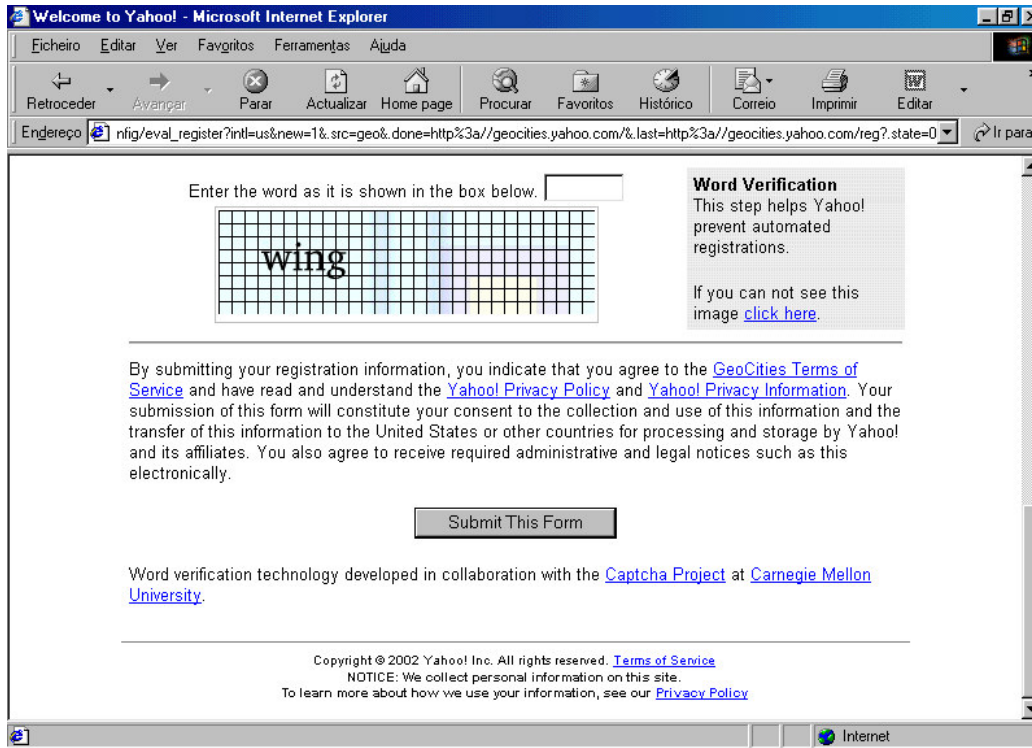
Welcome to Yahoo! - Microsoft Internet Explorer

Ficheiro Editar Ver Favoritos Ferramentas Ajuda

Retroceder Avançar Parar Actualizar Home page Procurar Favoritos Histórico Correio Imprimir Editar

Endereço nfig/eval_register?intl=us&new=1&.src=geo&.done=http%3a//geocities.yahoo.com/&.last=http%3a//geocities.yahoo.com/reg?.state=0 Ir para

Enter the word as it is shown in the box below.

wing

Word Verification
This step helps Yahoo! prevent automated registrations.

If you can not see this image click here.

By submitting your registration information, you indicate that you agree to the GeoCities Terms of Service and have read and understand the Yahoo! Privacy Policy and Yahoo! Privacy Information. Your submission of this form will constitute your consent to the collection and use of this information and the transfer of this information to the United States or other countries for processing and storage by Yahoo! and its affiliates. You also agree to receive required administrative and legal notices such as this electronically.

Submit This Form

Word verification technology developed in collaboration with the Captcha Project at Carnegie Mellon University.

Copyright © 2002 Yahoo! Inc. All rights reserved. Terms of Service
NOTICE: We collect personal information on this site.
To learn more about how we use your information, see our Privacy Policy

Internet